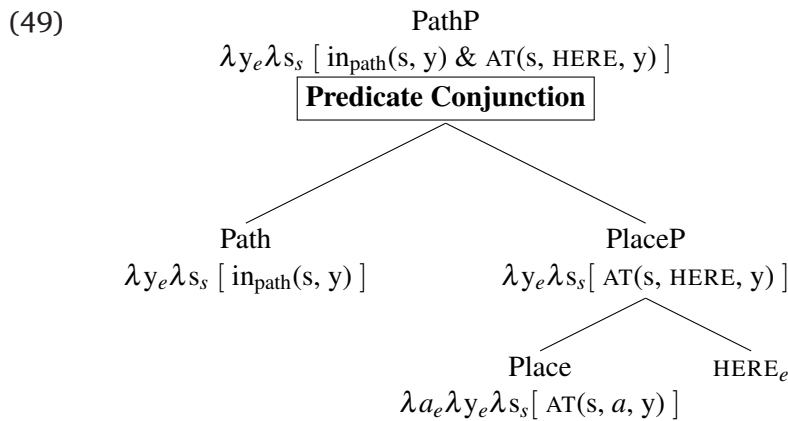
(49)

PathP
$\lambda y_e \lambda s_s$ [ $\text{in}_{\text{path}}$(s, y) & AT(s, HERE, y) ]

Predicate Conjunction

Path
$\lambda y_e \lambda s_s$ [ $\text{in}_{\text{path}}$(s, y) ]

PlaceP
$\lambda y_e \lambda s_s$[ AT(s, HERE, y) ]

Place
$\lambda a_e \lambda y_e \lambda s_s$[ AT(s, $a$, y) ]

$\text{HERE}_e$